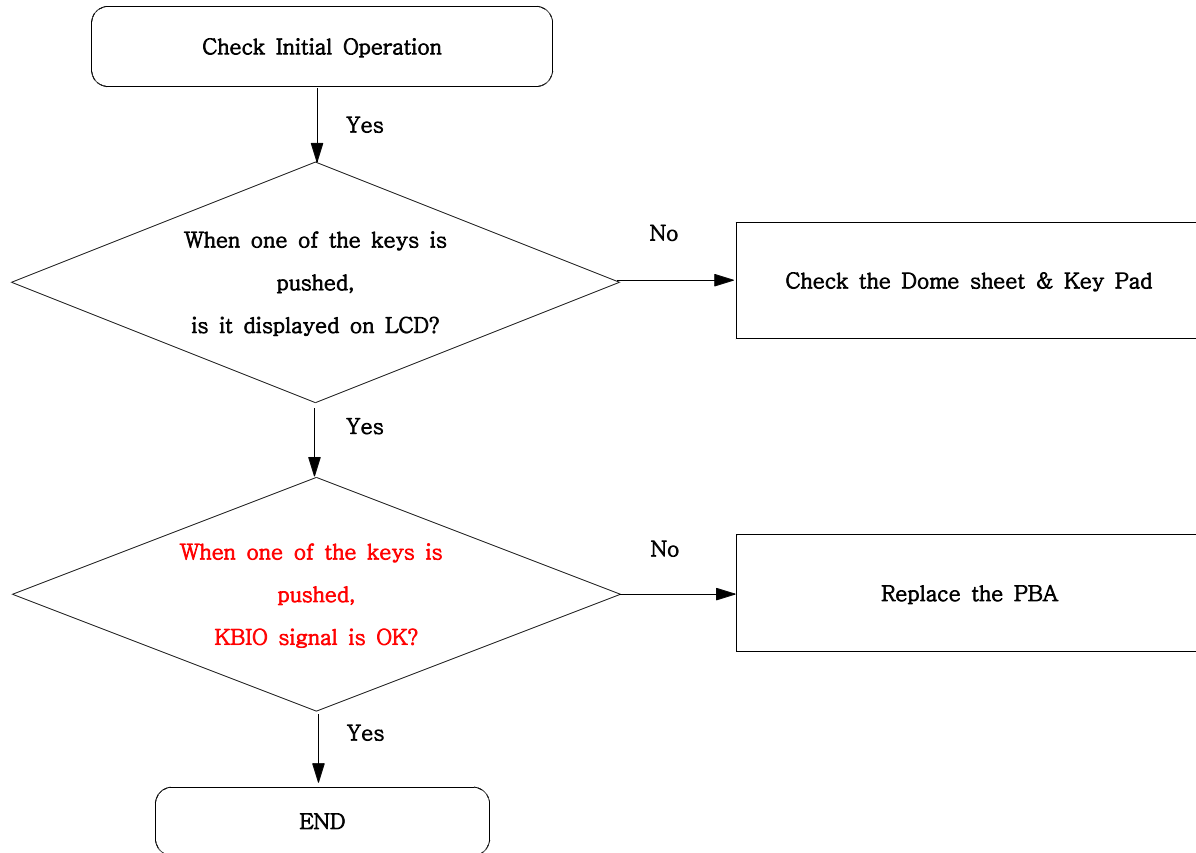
Check Initial Operation

Yes

When one of the keys is pushed, is it displayed on LCD?

No

Check the Dome sheet & Key Pad

Yes

When one of the keys is pushed, KBIO signal is OK?

No

Replace the PBA

Yes

END